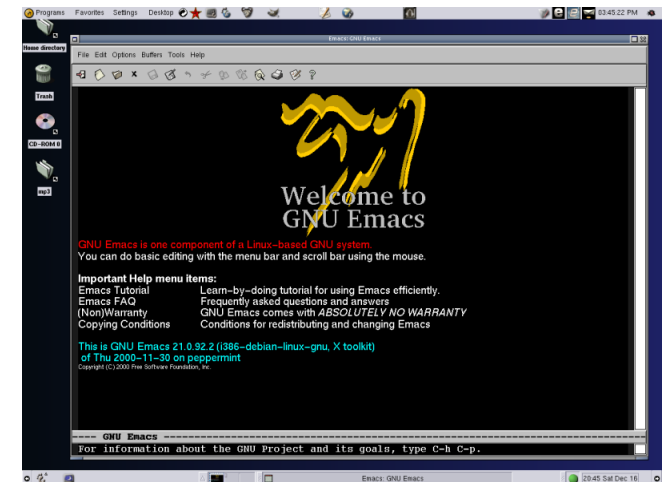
Programs Favorites Settings Desktop

03:45:22 PM

Home directory

Trash

CD-ROM 0

mp3

Emacs: GNU Emacs

File Edit Options Buffers Tools Help

Welcome to GNU Emacs

GNU Emacs is one component of a Linux-based GNU system.
You can do basic editing with the menu bar and scroll bar using the mouse.

Important Help menu items:

| | |
|---|---|
| Emacs Tutorial | Learn-by-doing tutorial for using Emacs efficiently. |
| Emacs FAQ | Frequently asked questions and answers |
| (Non)Warranty | GNU Emacs comes with ABSOLUTELY NO WARRANTY |
| Copying Conditions | Conditions for redistributing and changing Emacs |

This is GNU Emacs 21.0.92.2 (i386-debian-linux-gnu, X toolkit)
of Thu 2000-11-30 on peppermint
Copyright (C) 2000 Free Software Foundation, Inc.

---- GNU Emacs ----------------------------------------------------------
For information about the GNU Project and its goals, type C-h C-p.

Emacs: GNU Emacs

20:45 Sat Dec 16